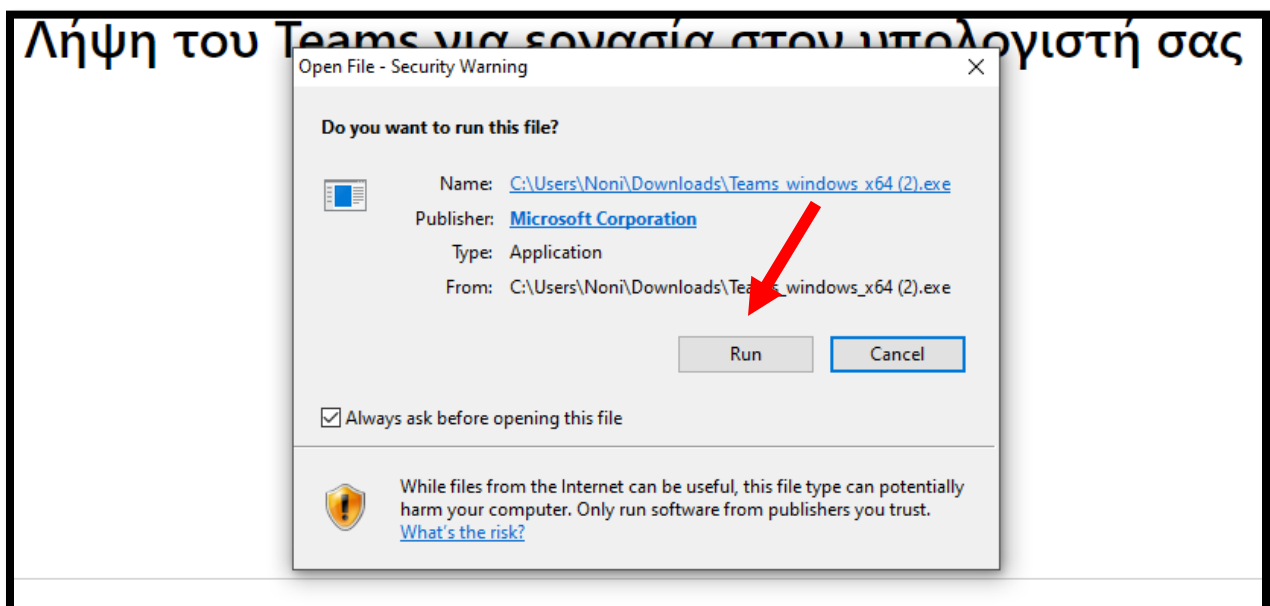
Λήψη του Teams για εργασία στον υπολογιστή σας

Open File - Security Warning

Do you want to run this file?

Name: C:\Users\Noni\Downloads\Teams_windows_x64 (2).exe

Publisher: Microsoft Corporation

Type: Application

From: C:\Users\Noni\Downloads\Teams_windows_x64 (2).exe

Run

Cancel

Always ask before opening this file

While files from the Internet can be useful, this file type can potentially harm your computer. Only run software from publishers you trust. What's the risk?